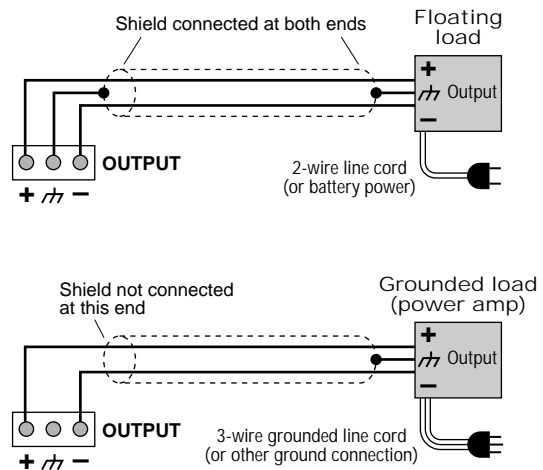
Shield connected at both ends

Floating load

+
$\rightthreetimes$ Output
−

OUTPUT

+ $\rightthreetimes$ −

2-wire line cord (or battery power)

Shield not connected at this end

Grounded load (power amp)

+
$\rightthreetimes$ Output
−

OUTPUT

+ $\rightthreetimes$ −

3-wire grounded line cord (or other ground connection)